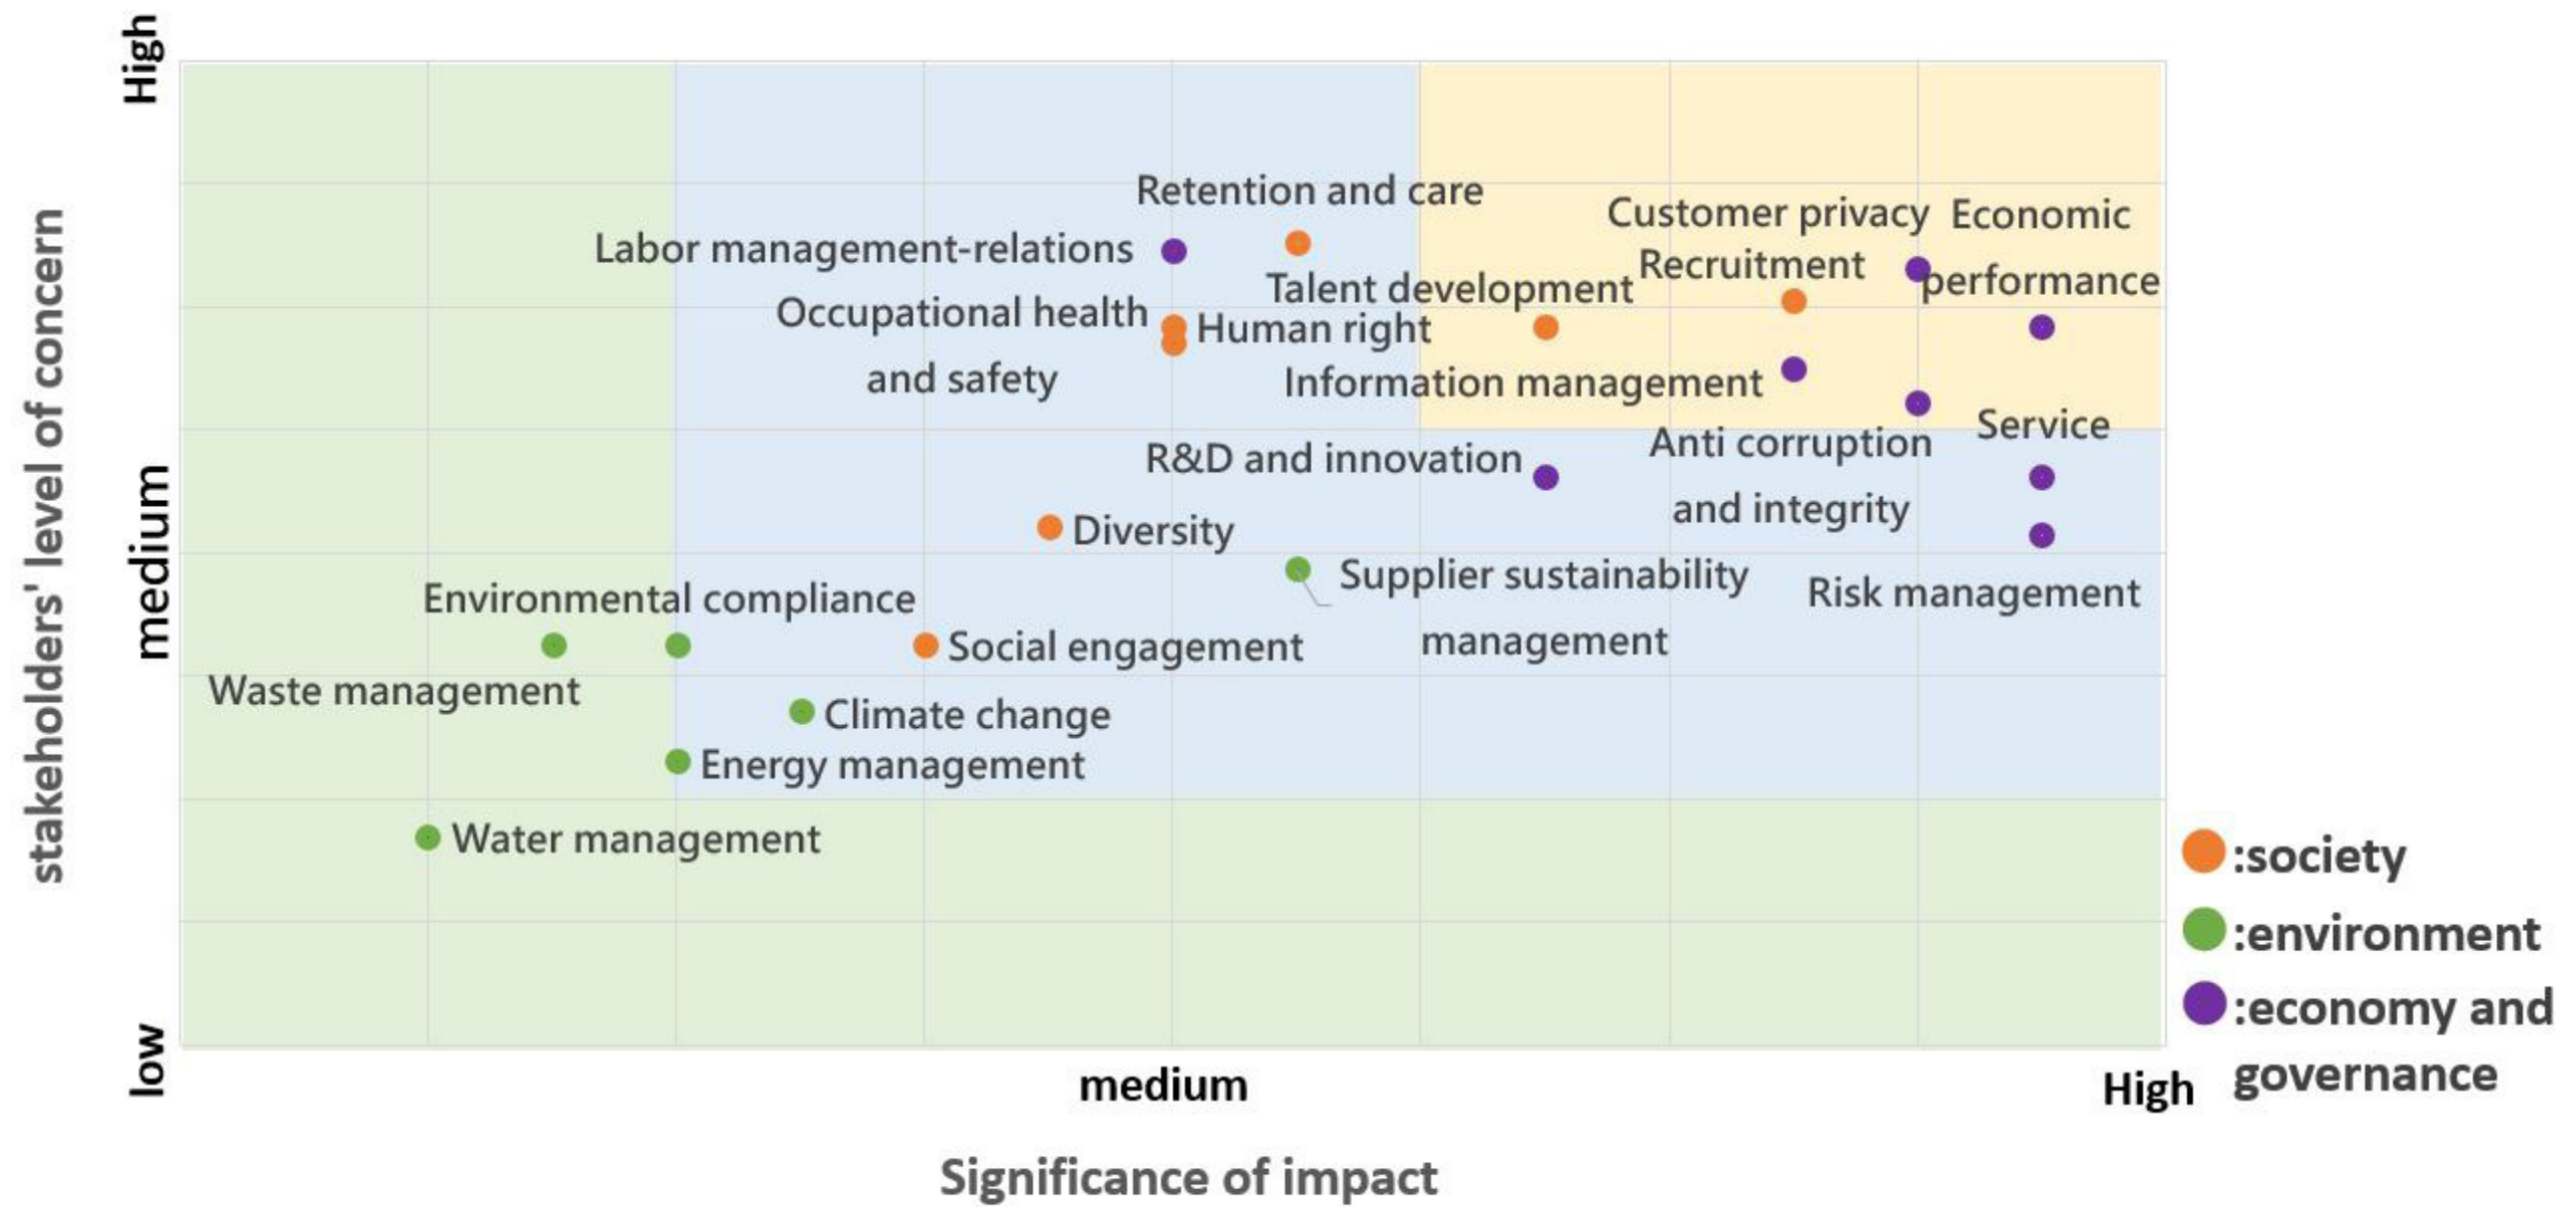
High
stakeholders' level of concern
medium
low

Retention and care
Labor management-relations
Customer privacy
Economic performance
Recruitment
Talent development
Occupational health and safety
Human right
Information management
Service
Anti corruption and integrity
R&D and innovation
Diversity
Supplier sustainability management
Risk management
Environmental compliance
Social engagement
Waste management
Climate change
Energy management
Water management

medium
High
Significance of impact

:society
:environment
:economy and governance